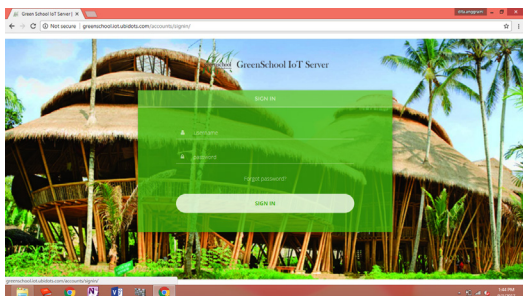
Green School IoT Server

Not secure | greenschool.iot.ubidots.com/accounts/signin/

GreenSchool IoT Server

SIGN IN

Username

password

Forgot password?

SIGN IN

greenschool.iot.ubidots.com/accounts/signin/